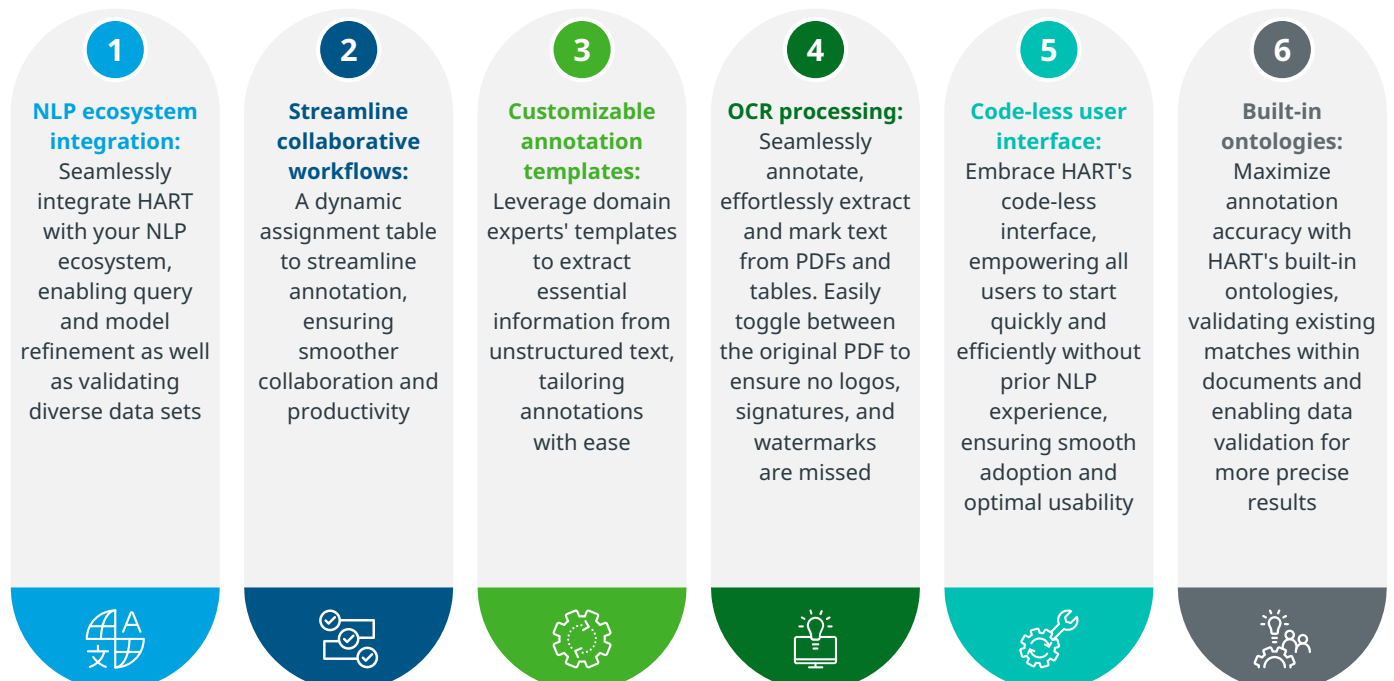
1

NLP ecosystem integration:
Seamlessly integrate HART with your NLP ecosystem, enabling query and model refinement as well as validating diverse data sets

2

Streamline collaborative workflows:
A dynamic assignment table to streamline annotation, ensuring smoother collaboration and productivity

3

Customizable annotation templates:
Leverage domain experts' templates to extract essential information from unstructured text, tailoring annotations with ease

4

OCR processing:
Seamlessly annotate, effortlessly extract and mark text from PDFs and tables. Easily toggle between the original PDF to ensure no logos, signatures, and watermarks are missed

5

Code-less user interface:
Embrace HART's code-less interface, empowering all users to start quickly and efficiently without prior NLP experience, ensuring smooth adoption and optimal usability

6

Built-in ontologies:
Maximize annotation accuracy with HART's built-in ontologies, validating existing matches within documents and enabling data validation for more precise results

A
文